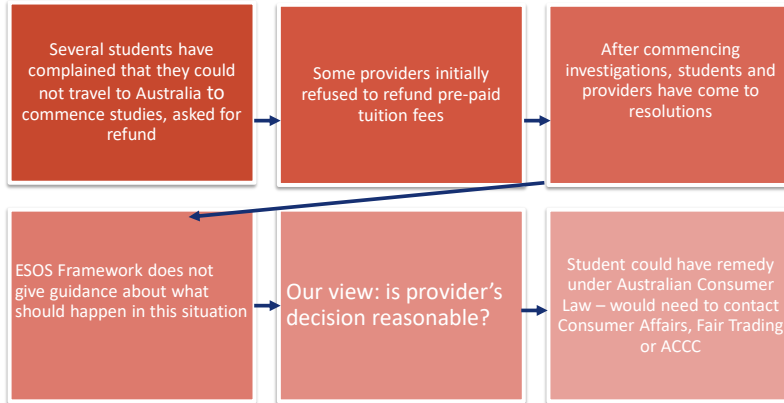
Several students have complained that they could not travel to Australia to commence studies, asked for refund

Some providers initially refused to refund pre-paid tuition fees

After commencing investigations, students and providers have come to resolutions

ESOS Framework does not give guidance about what should happen in this situation

Our view: is provider's decision reasonable?

Student could have remedy under Australian Consumer Law – would need to contact Consumer Affairs, Fair Trading or ACCC